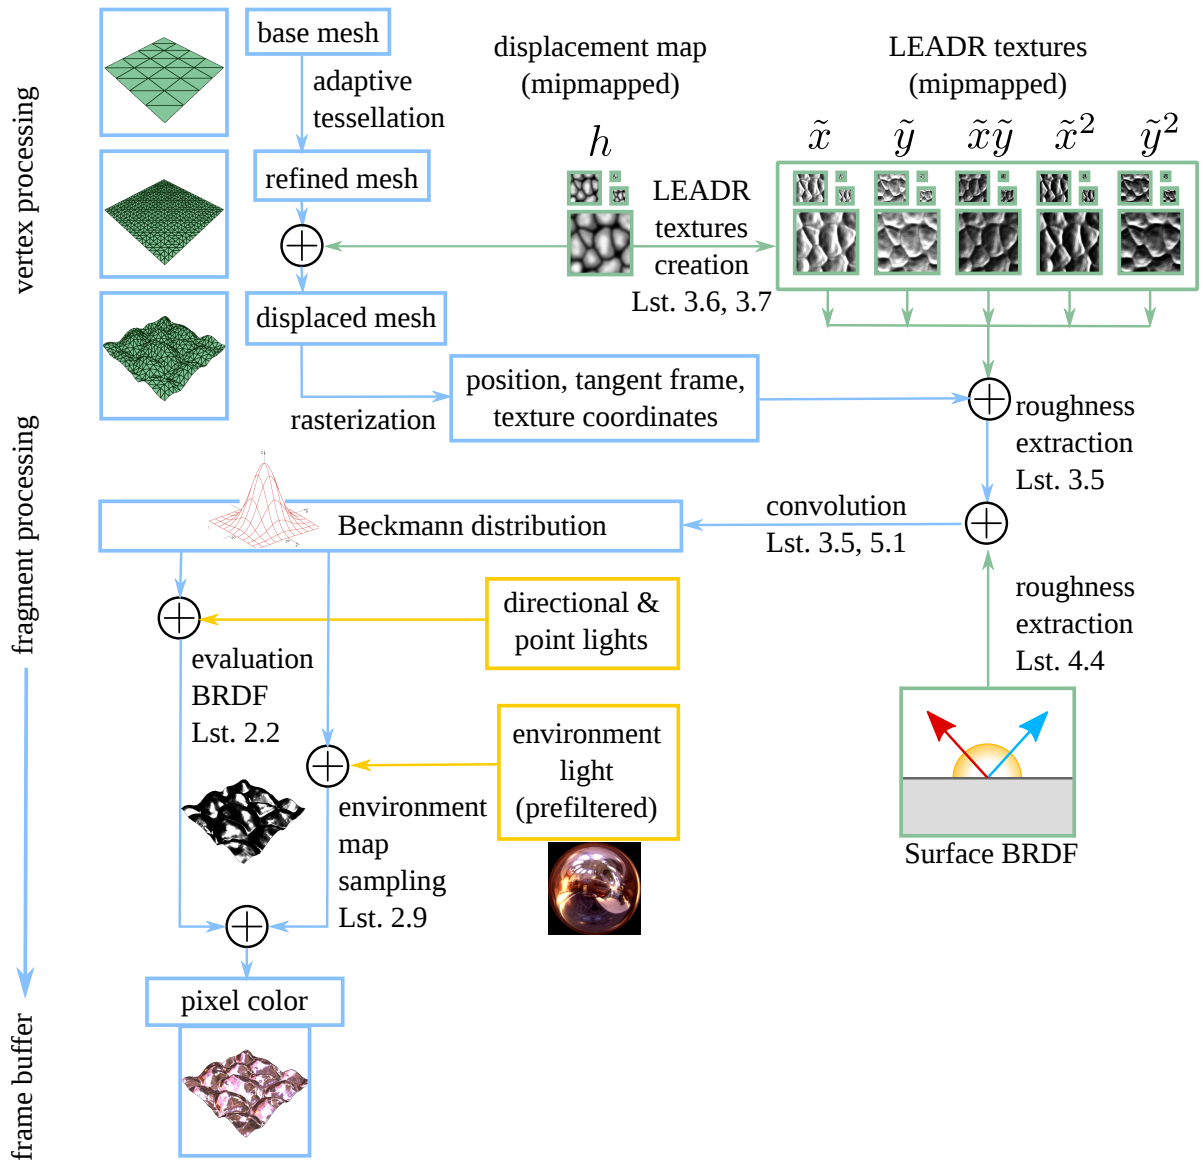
vertex processing

fragment processing

frame buffer

base mesh

adaptive tessellation

refined mesh

displaced mesh

rasterization

displacement map (mipmapped)

$h$

LEADR textures creation Lst. 3.6, 3.7

LEADR textures (mipmapped)

$\tilde{x}$ $\tilde{y}$ $\tilde{x}\tilde{y}$ $\tilde{x}^2$ $\tilde{y}^2$

position, tangent frame, texture coordinates

roughness extraction Lst. 3.5

Beckmann distribution

convolution Lst. 3.5, 5.1

roughness extraction Lst. 4.4

directional & point lights

evaluation BRDF Lst. 2.2

environment light (prefiltered)

environment map sampling Lst. 2.9

Surface BRDF

pixel color